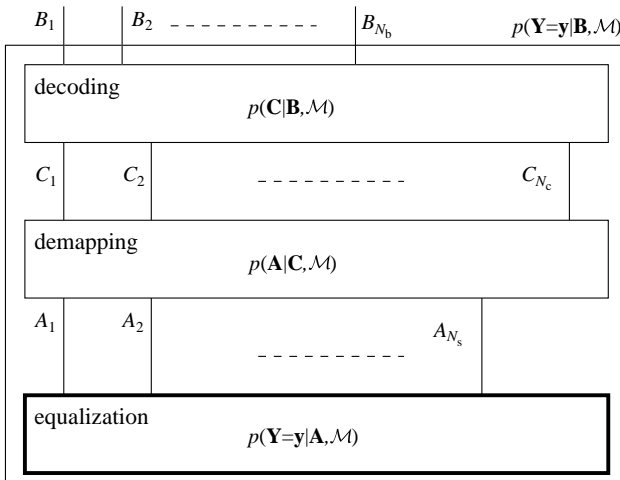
$B_1$ $B_2$ - - - - - - - - - - $B_{N_b}$ $p(\mathbf{Y}=\mathbf{y}|\mathbf{B},\mathcal{M})$

decoding
$p(\mathbf{C}|\mathbf{B},\mathcal{M})$

$C_1$ $C_2$ - - - - - - - - - - $C_{N_c}$

demapping
$p(\mathbf{A}|\mathbf{C},\mathcal{M})$

$A_1$ $A_2$ $A_{N_s}$ - - - - - - - - - -

equalization
$p(\mathbf{Y}=\mathbf{y}|\mathbf{A},\mathcal{M})$